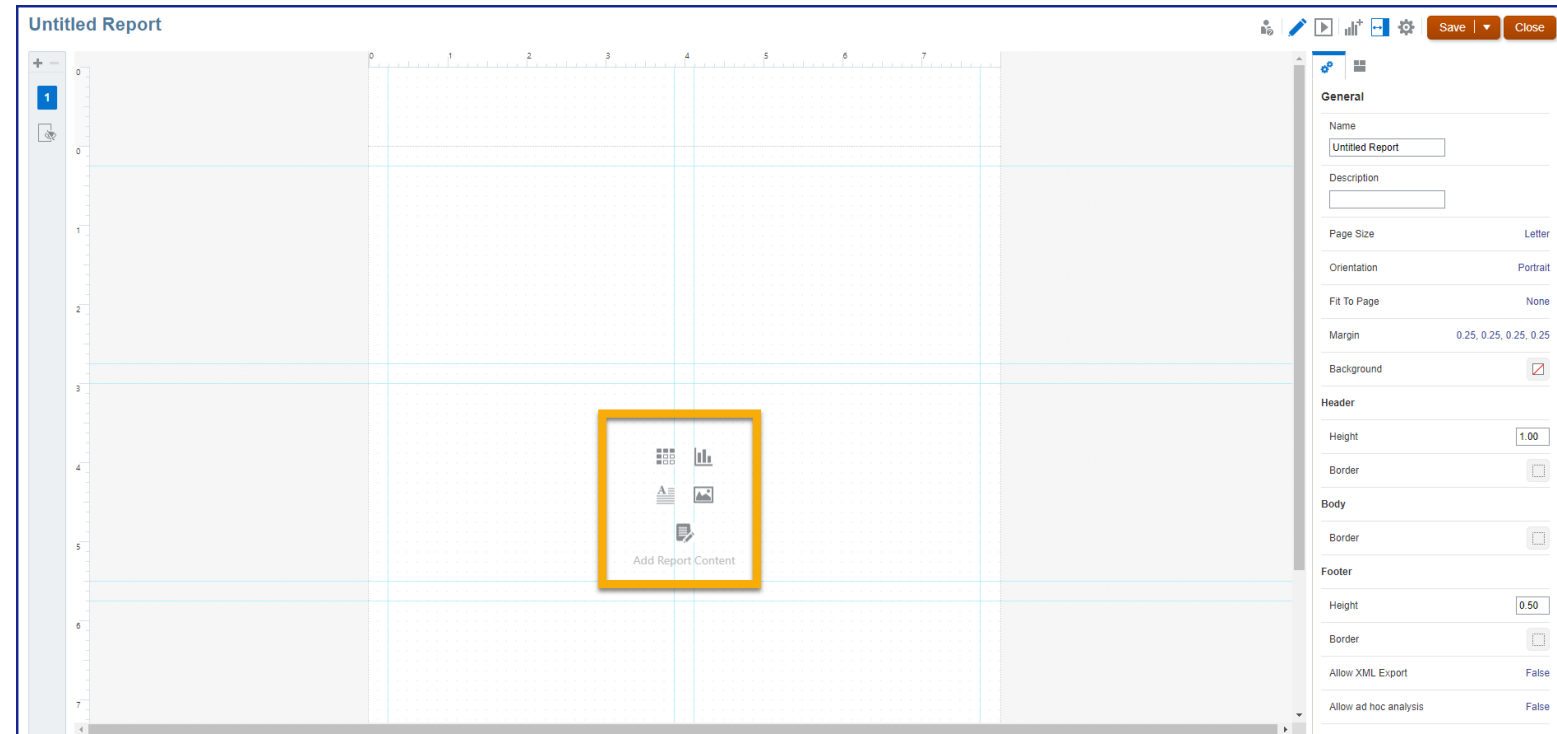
Untitled Report

Save
Close

+ −
1

0 1 2 3 4 5 6 7

0
0
1
2
3
4
5
6
7

Add Report Content

General

Name
Untitled Report

Description

Page Size Letter

Orientation Portrait

Fit To Page None

Margin 0.25, 0.25, 0.25, 0.25

Background

Header

Height 1.00

Border

Body

Border

Footer

Height 0.50

Border

Allow XML Export False

Allow ad hoc analysis False